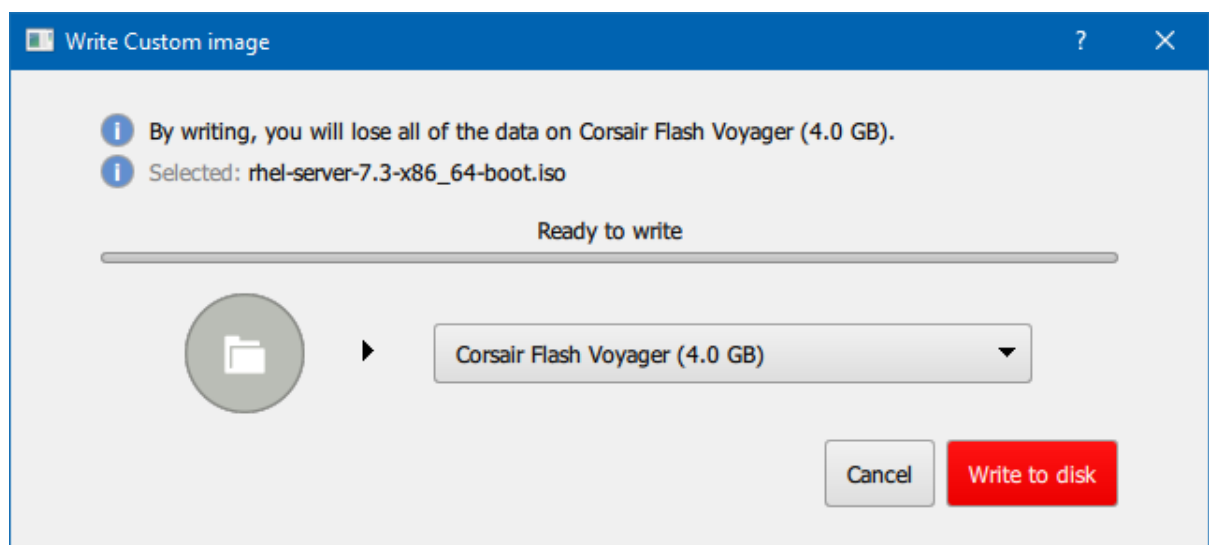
Write Custom image

?

By writing, you will lose all of the data on Corsair Flash Voyager (4.0 GB).

Selected: rhel-server-7.3-x86_64-boot.iso

Ready to write

Corsair Flash Voyager (4.0 GB)

Cancel

Write to disk